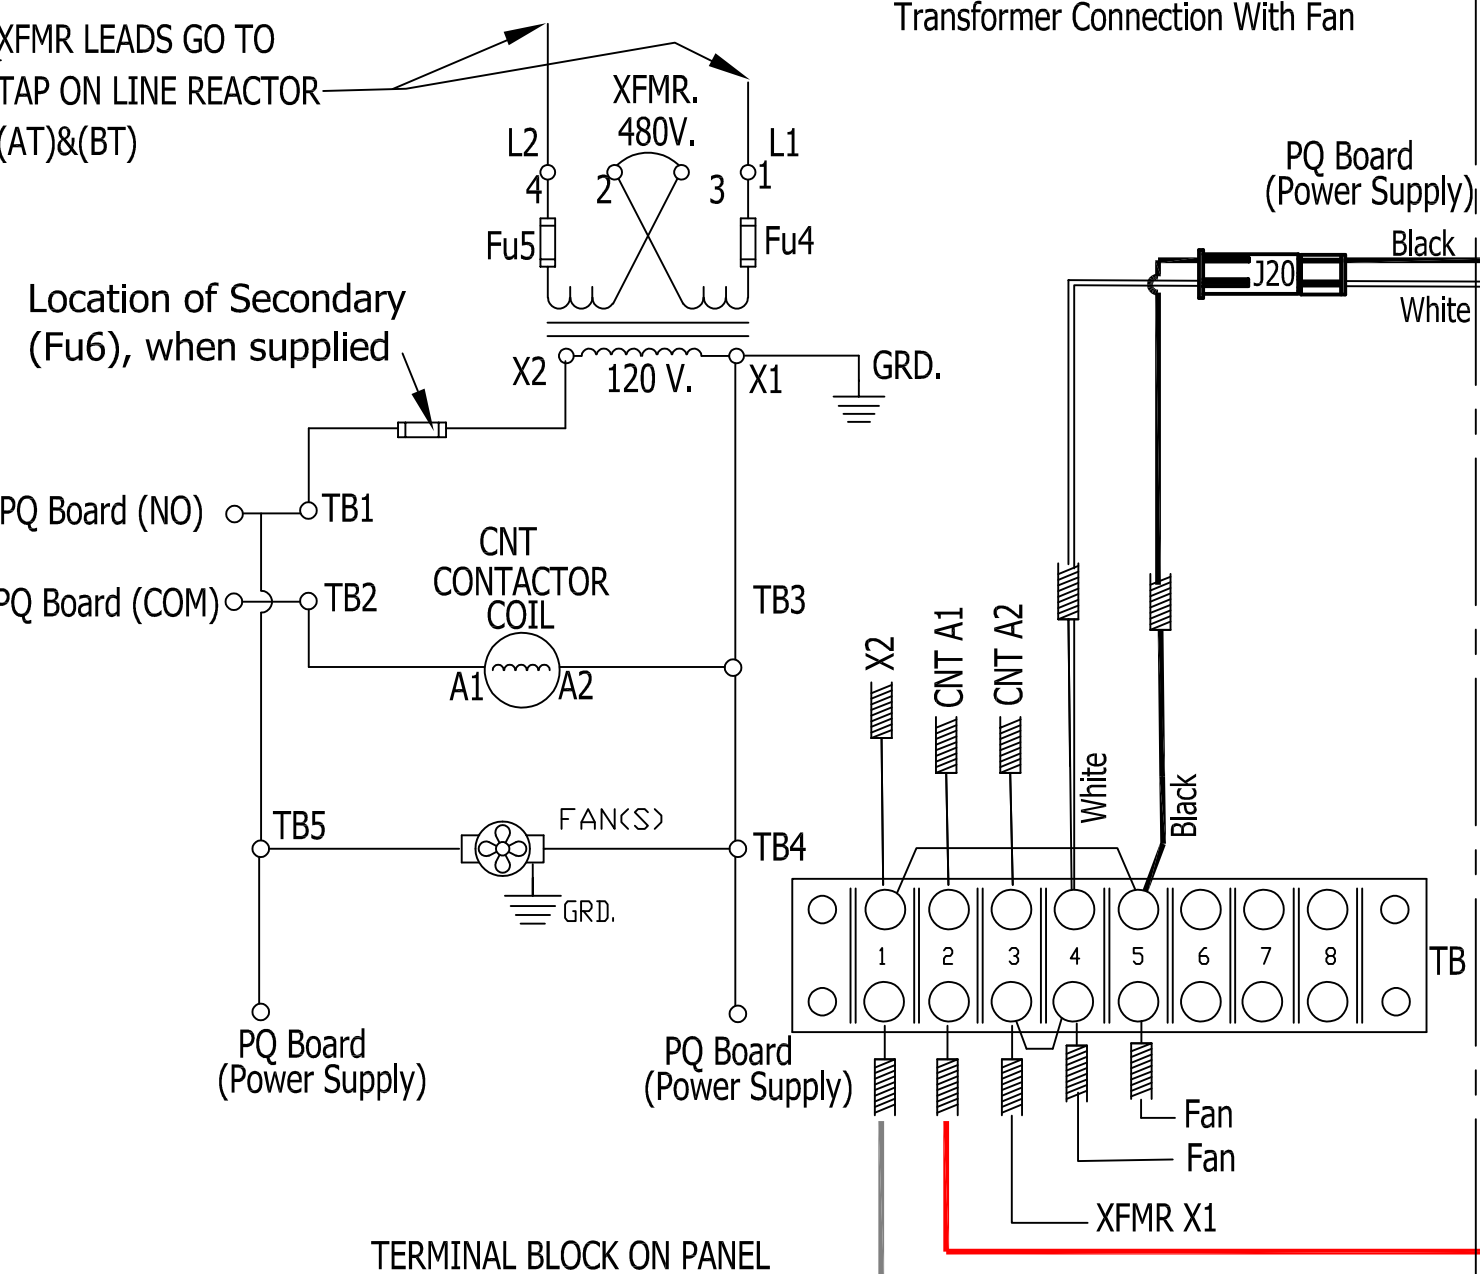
XFMR LEADS GO TO
TAP ON LINE REACTOR
(AT)&(BT)

Transformer Connection With Fan

XFMR.
480V.

L2
4
2
3
L1
1
Fu5
Fu4

Location of Secondary
(Fu6), when supplied

X2
120 V.
X1
GRD.

PQ Board
(Power Supply)
Black
J20
White

PQ Board (NO)
TB1

CNT
CONTACTOR
COIL

PQ Board (COM)
TB2
TB3

A1
A2

X2
CNT A1
CNT A2
White
Black

TB5
FAN(S)
TB4
GRD.

1
2
3
4
5
6
7
8
TB

PQ Board
(Power Supply)

PQ Board
(Power Supply)

Fan
Fan
XFMR X1

TERMINAL BLOCK ON PANEL